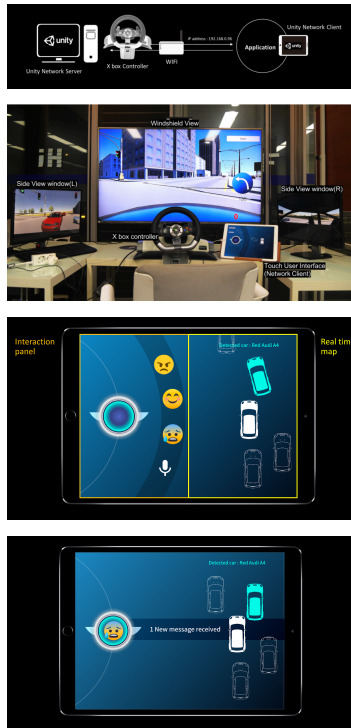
unity

Unity Network Server

X box Controller

IP address : 192.168.0.06

WiFi

Application

unity

Unity Network Client

IH

Windshield View

Side View window(L)

Side View window(R)

X box controller

Touch User Interface (Network Client)

Interaction panel

Real tim map

Detected car : Red Audi A4

Detected car : Red Audi A4

1 New message received